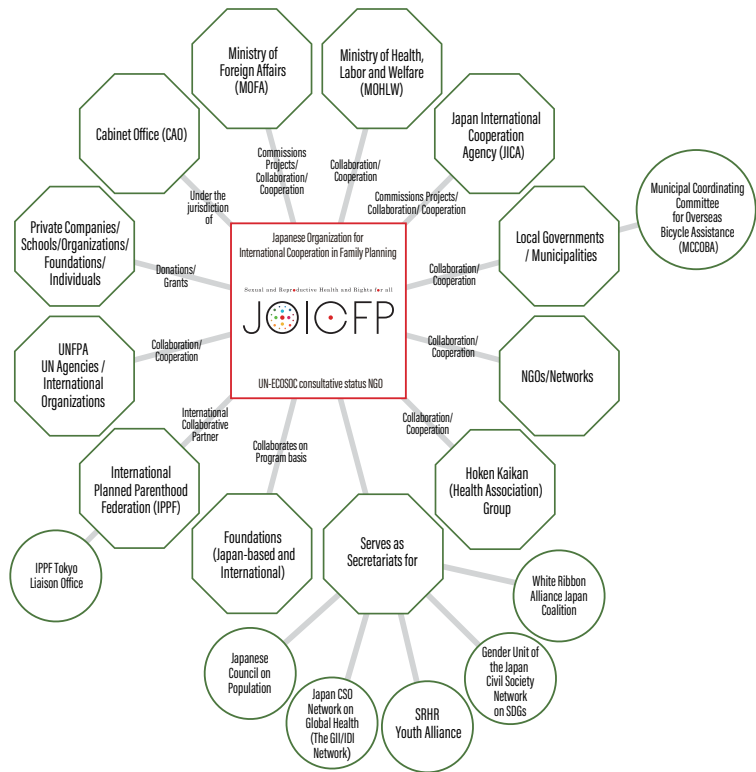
Japanese Organization for International Cooperation in Family Planning

Sexual and Reproductive Health and Rights for all

JOICFP

UN-ECOSOC consultative status NGO

Ministry of Foreign Affairs (MOFA)

Commissions Projects/ Collaboration/ Cooperation

Ministry of Health, Labor and Welfare (MOHLW)

Collaboration/ Cooperation

Cabinet Office (CAO)

Under the jurisdiction of

Japan International Cooperation Agency (JICA)

Commissions Projects/ Collaboration/ Cooperation

Municipal Coordinating Committee for Overseas Bicycle Assistance (MCCOBA)

Private Companies/ Schools/Organizations/ Foundations/ Individuals

Donations/ Grants

Local Governments / Municipalities

Collaboration/ Cooperation

UNFPA UN Agencies / International Organizations

Collaboration/ Cooperation

NGOs/Networks

Collaboration/ Cooperation

International Collaborative Partner

International Planned Parenthood Federation (IPPF)

Collaborates on Program basis

Collaboration/ Cooperation

Hoken Kaikan (Health Association) Group

IPPF Tokyo Liaison Office

Foundations (Japan-based and International)

Serves as Secretariats for

White Ribbon Alliance Japan Coalition

Japanese Council on Population

Gender Unit of the Japan Civil Society Network on SDGs

Japan CSO Network on Global Health (The GII/IDI Network)

SRHR Youth Alliance